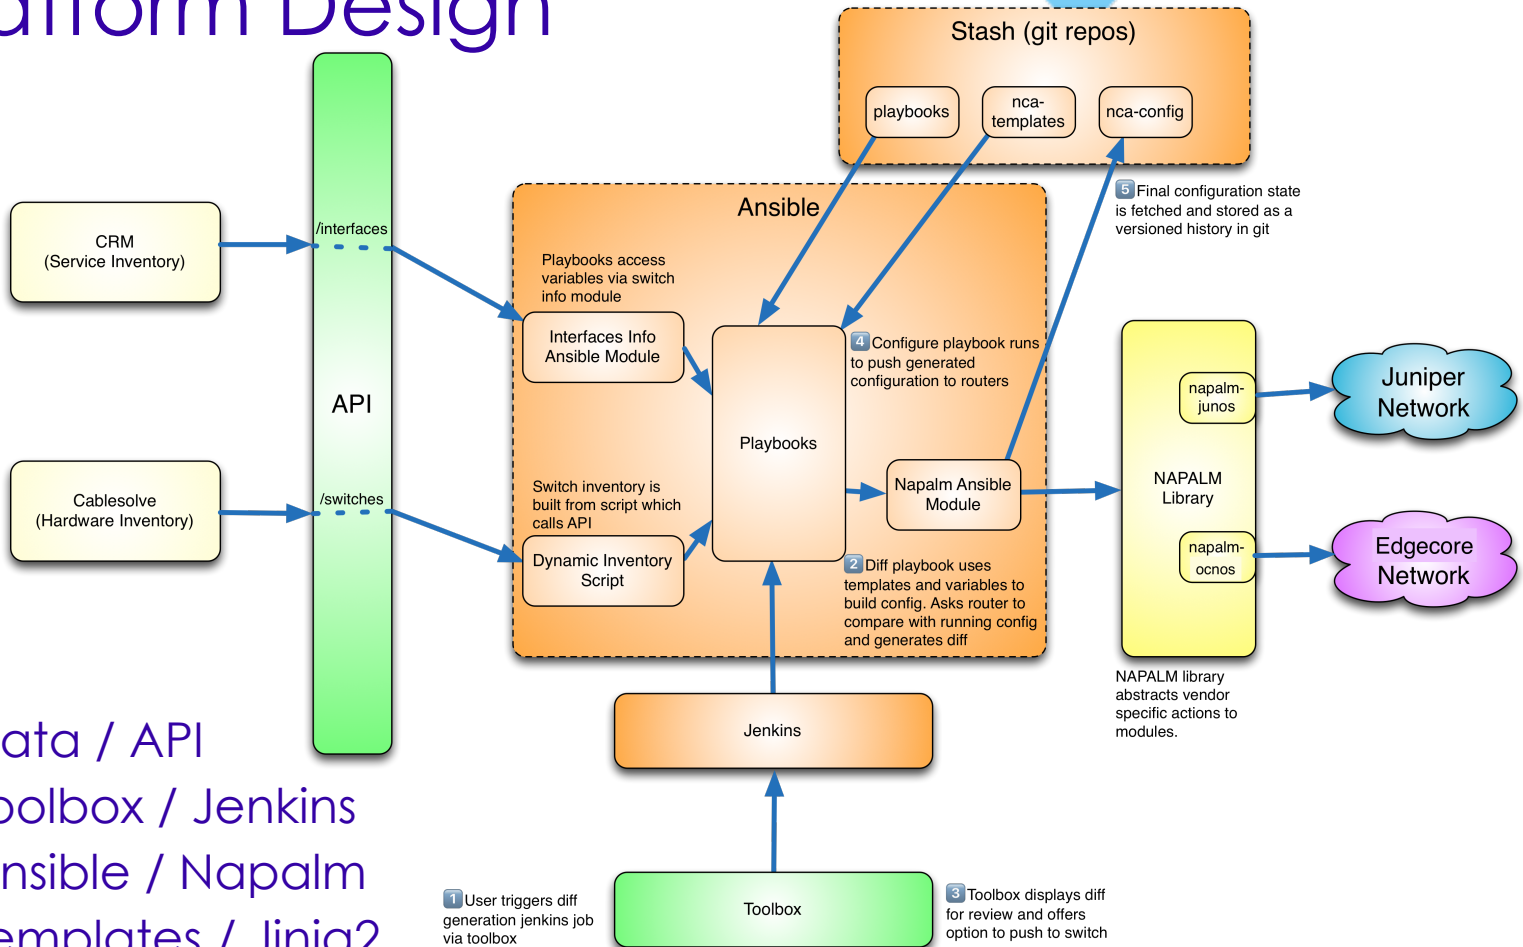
atform Design

Stash (git repos)

playbooks

nca-templates

nca-config

5 Final configuration state is fetched and stored as a versioned history in git

CRM (Service Inventory)

/interfaces

API

/switches

Cablesolve (Hardware Inventory)

Ansible

Playbooks access variables via switch info module

Interfaces Info Ansible Module

4 Configure playbook runs to push generated configuration to routers

Playbooks

Napalm Ansible Module

Switch inventory is built from script which calls API

Dynamic Inventory Script

2 Diff playbook uses templates and variables to build config. Asks router to compare with running config and generates diff

napalm-junos

NAPALM Library

napalm-ocnos

Juniper Network

Edgecore Network

NAPALM library abstracts vendor specific actions to modules.

Jenkins

ata / API

oolbox / Jenkins

nsible / Napalm

emplates / Jinja2

1 User triggers diff generation jenkins job via toolbox

Toolbox

3 Toolbox displays diff for review and offers option to push to switch